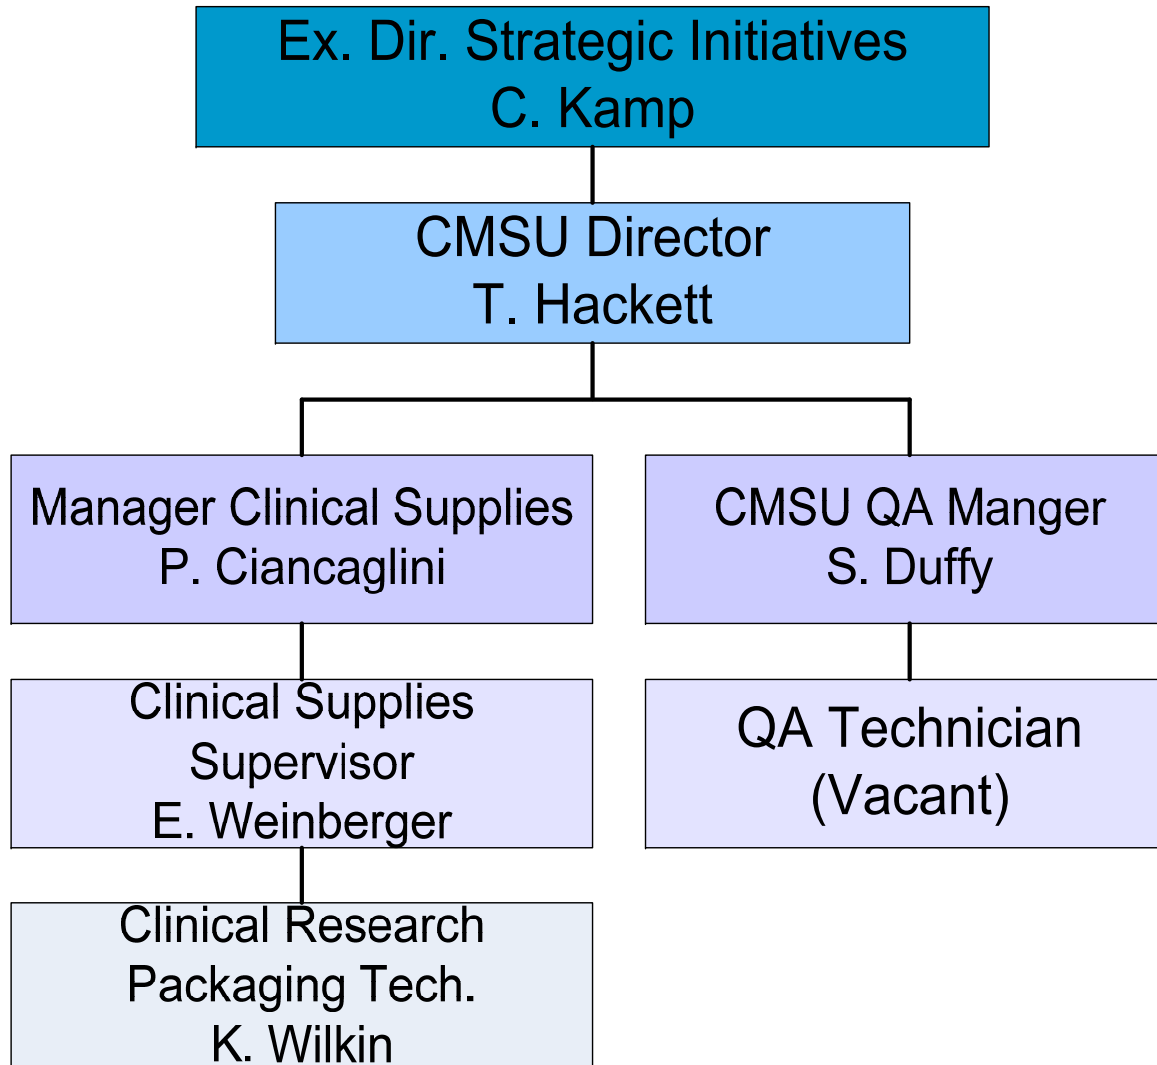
Ex. Dir. Strategic Initiatives
C. Kamp

CMSU Director
T. Hackett

Manager Clinical Supplies
P. Ciancaglini

CMSU QA Manger
S. Duffy

Clinical Supplies
Supervisor
E. Weinberger

QA Technician
(Vacant)

Clinical Research
Packaging Tech.
K. Wilkin